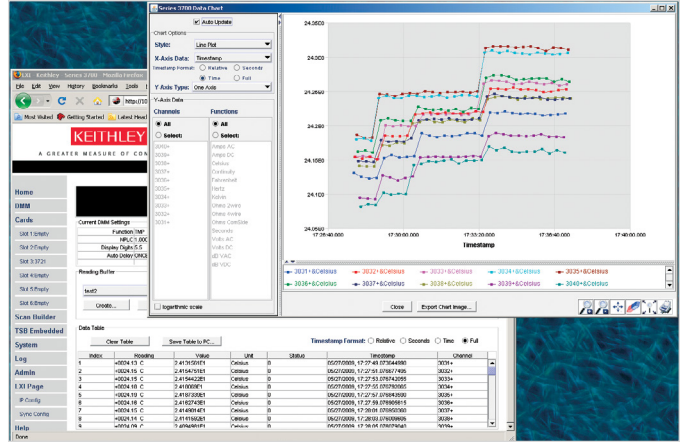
LXI - Keithley - Series 3700 - Mozilla Firefox

File Edit View History Bookmarks Tools Help

http://192

Most Visited Getting Started Latest Headlines

KEITHLEY

A GREATER MEASURE OF CON

Home
DMM
Cards
Slot 1:Empty
Slot 2:Empty
Slot 3:3721
Slot 4:Empty
Slot 5:Empty
Slot 6:Empty
Scan Builder
TSB Embedded
System
Log
Admin
LXI Page
IP Config
Sync Config
Help

Done

Current DMM Settings
Function TMP
NPLC 1.000
Display Digits 5.5
Auto Delay ONCE

Reading Buffer
test2
Create...

Series 3700 Data Chart

Auto Update

Chart Options
Style: Line Plot
X-Axis Data: Timestamp
Timestamp Format: Relative Seconds
Time Full
Y Axis Type: One Axis

Y-Axis Data
Channels
All
Select:
3040+
3039+
3038+
3037+
3036+
3035+
3034+
3033+
3032+
3031+

Functions
All
Select:
Amps AC
Amps DC
Celsius
Continuity
Fahrenheit
Hertz
Kelvin
Ohms 2wire
Ohms 4wire
Ohms ComSide
Seconds
Volts AC
Volts DC
dB VAC
dB VDC

logarithmic scale

24.2600
24.2400
24.2200
24.2000
24.1800
24.1600
24.1400
24.1200
24.100
24.0800

17:28:40.000 17:30:00.000 17:32:00.000 17:36:40.000 17:40:00.000
Timestamp

3031+&Celsius 3032+&Celsius 3033+&Celsius 3034+&Celsius 3035+&Celsius
3036+&Celsius 3037+&Celsius 3038+&Celsius 3039+&Celsius 3040+&Celsius

Close Export Chart Image...

Data Table
Clear Table Save Table to PC...
Timestamp Format: Relative Seconds Time Full

| Index | Reading | Value | Unit | Status | Timestamp | Channel |
|---|---|---|---|---|---|---|
| 1 | +0024.15 C | 2.4135E01 | Celsius | 0 | 05/27/2009, 17:27:49.073644800 | 3031+ |
| 2 | +0024.16 C | 2.4157E01 | Celsius | 0 | 05/27/2009, 17:27:51.076477300 | 3032+ |
| 3 | +0024.15 C | 2.4154E01 | Celsius | 0 | 05/27/2009, 17:27:53.076742055 | 3033+ |
| 4 | +0024.15 C | 2.4160E01 | Celsius | 0 | 05/27/2009, 17:27:55.076780865 | 3034+ |
| 5 | +0024.18 C | 2.4187E01 | Celsius | 0 | 05/27/2009, 17:27:57.076843690 | 3035+ |
| 6 | +0024.16 C | 2.4162E01 | Celsius | 0 | 05/27/2009, 17:27:59.076865613 | 3036+ |
| 7 | +0024.14 C | 2.4149E01 | Celsius | 0 | 05/27/2009, 17:28:01.076900300 | 3037+ |
| 8 | +0024.11 C | 2.4116E01 | Celsius | 0 | 05/27/2009, 17:28:03.076909625 | 3038+ |
| 9 | +0024.09 C | 2.4094E01 | Celsius | 0 | 05/27/2009, 17:28:05.076929400 | 3039+ |